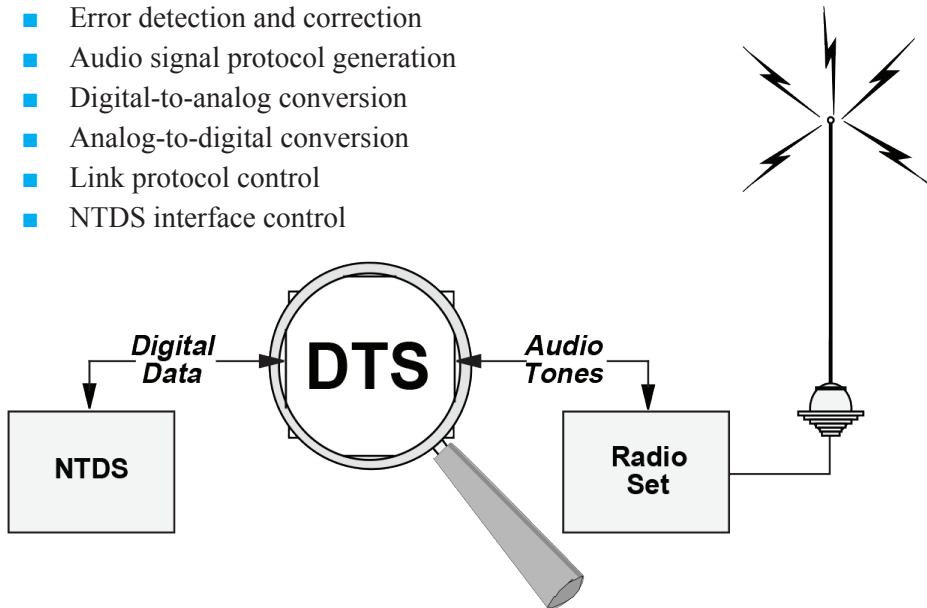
- Error detection and correction
- Audio signal protocol generation
- Digital-to-analog conversion
- Analog-to-digital conversion
- Link protocol control
- NTDS interface control

Digital Data

DTS

Audio Tones

NTDS

Radio Set